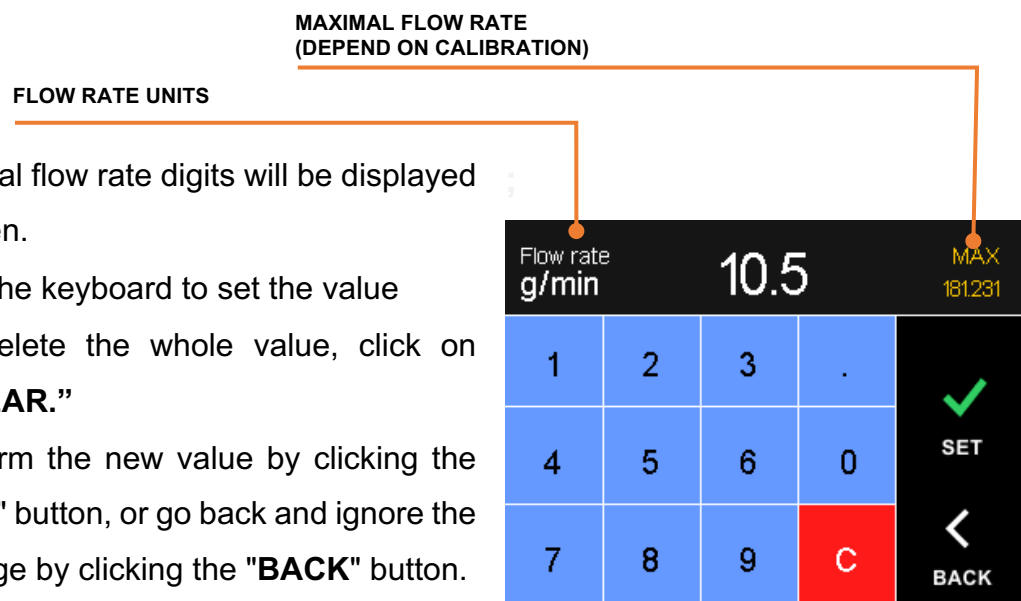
MAXIMAL FLOW RATE
(DEPEND ON CALIBRATION)

FLOW RATE UNITS

al flow rate digits will be displayed n.

he keyboard to set the value

elete the whole value, click on AR."

rm the new value by clicking the " button, or go back and ignore the ge by clicking the "BACK" button.

Flow rate
g/min

10.5

MAX
181.231

| 1 | 2 | 3 | . | SET |
|---|---|---|---|---|
| 4 | 5 | 6 | 0 | |
| 7 | 8 | 9 | C | BACK |